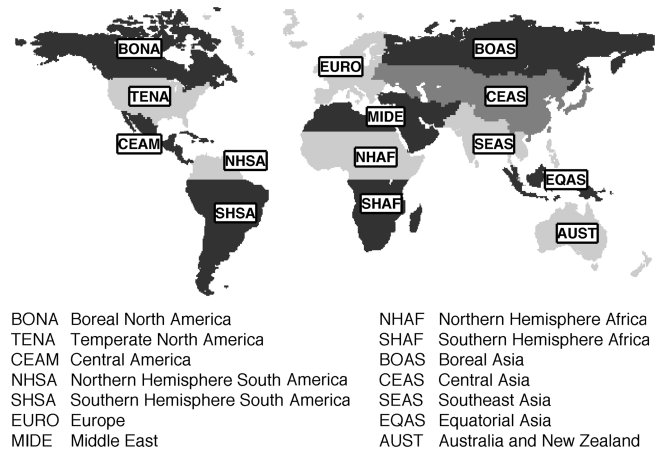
BONA
EURO
BOAS
TENA
CEAS
MIDE
CEAM
NHSA
NHAF
SEAS
EQAS
SHSA
SHAF
AUST

BONA Boreal North America
TENA Temperate North America
CEAM Central America
NHSA Northern Hemisphere South America
SHSA Southern Hemisphere South America
EURO Europe
MIDE Middle East

NHAF Northern Hemisphere Africa
SHAF Southern Hemisphere Africa
BOAS Boreal Asia
CEAS Central Asia
SEAS Southeast Asia
EQAS Equatorial Asia
AUST Australia and New Zealand